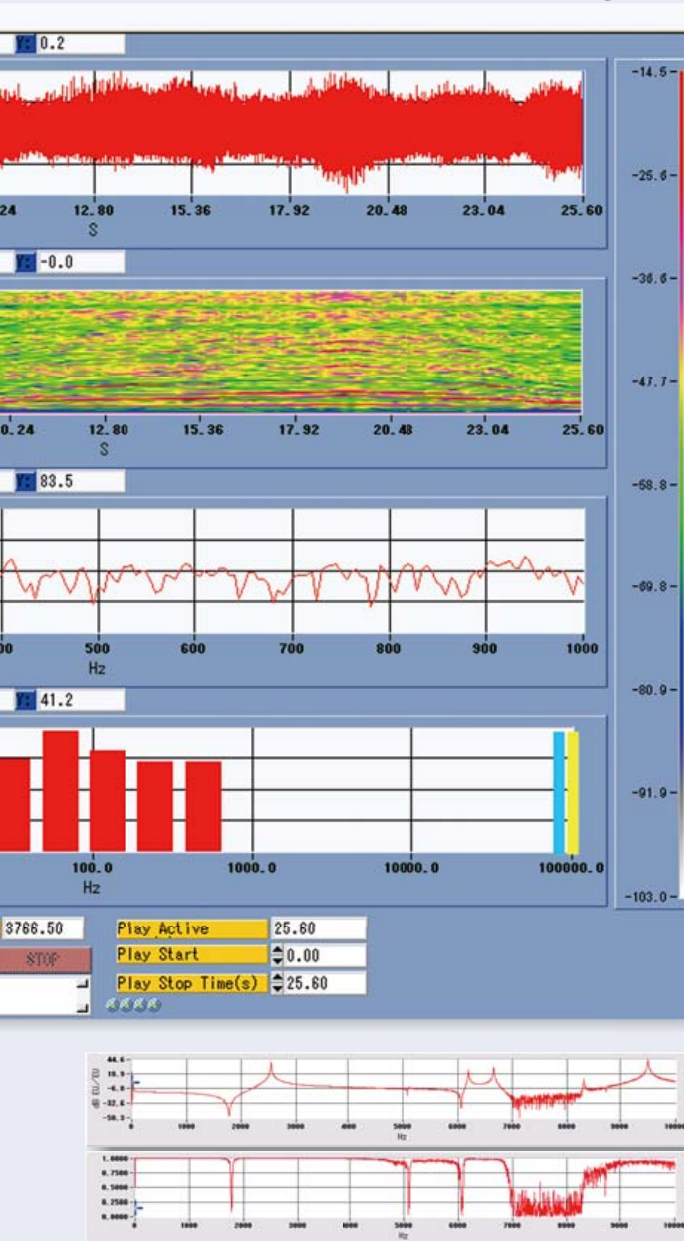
Y: 0.2

24 12.80 15.36 17.92 20.48 23.04 25.60
S

Y: -0.0

0.24 12.80 15.36 17.92 20.48 23.04 25.60
S

Y: 83.5

00 500 600 700 800 900 1000
Hz

Y: 41.2

100.0 1000.0 10000.0 100000.0
Hz

-14.5
-25.6
-36.6
-47.7
-58.8
-69.8
-80.9
-91.9
-103.0

3766.50
STOP
Play Active 25.60
Play Start 0.00
Play Stop Time(s) 25.60

44.6
18.9
-6.8
-32.6
-58.3
dB EU/EU
0 1000 2000 3000 4000 5000 6000 7000 8000 9000 10000
Hz

1.0000
0.7500
0.5000
0.2500
0.0000
0 1000 2000 3000 4000 5000 6000 7000 8000 9000 10000
Hz